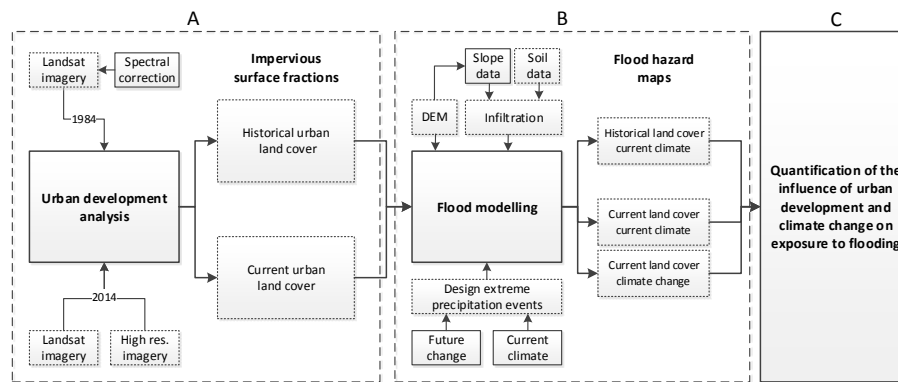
A

Landsat imagery

Spectral correction

Impervious surface fractions

1984

Historical urban land cover

Urban development analysis

Current urban land cover

2014

Landsat imagery

High res. imagery

B

Slope data

Soil data

Flood hazard maps

DEM

Infiltration

Historical land cover current climate

Flood modelling

Current land cover current climate

Current land cover climate change

Design extreme precipitation events

Future change

Current climate

C

Quantification of the influence of urban development and climate change on exposure to flooding